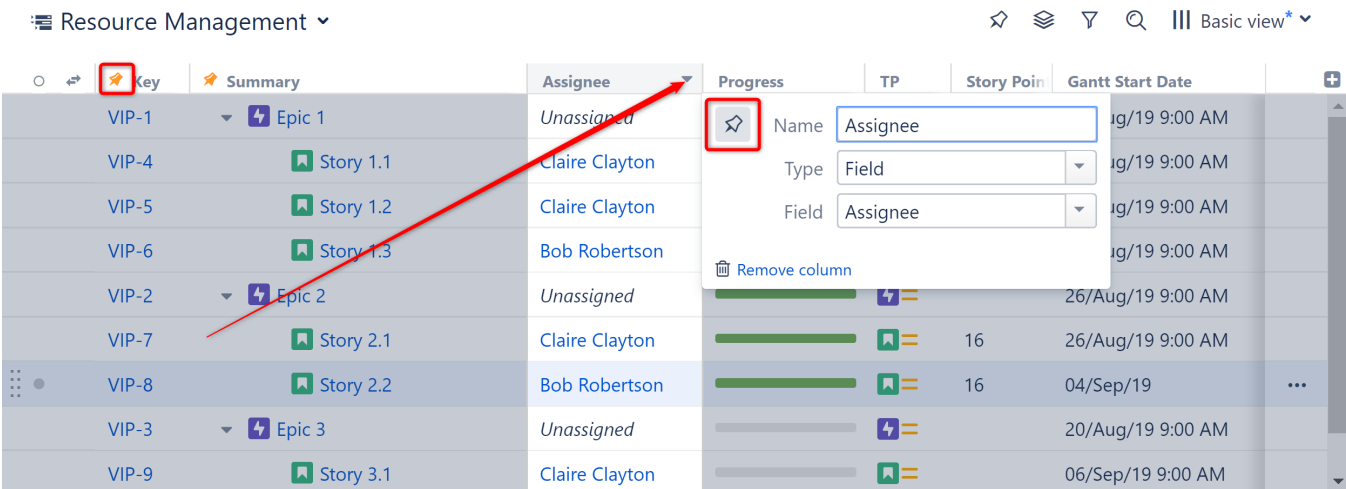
Resource Management

Basic view*

| | Key | Summary | Assignee | Progress | TP | Story Poin | Gantt Start Date |
|---|---|---|---|---|---|---|---|
| | VIP-1 | Epic 1 | Unassigned | | | | ug/19 9:00 AM |
| | VIP-4 | Story 1.1 | Claire Clayton | | | | ug/19 9:00 AM |
| | VIP-5 | Story 1.2 | Claire Clayton | | | | ug/19 9:00 AM |
| | VIP-6 | Story 1.3 | Bob Robertson | | | | ug/19 9:00 AM |
| | VIP-2 | Epic 2 | Unassigned | | | | 26/Aug/19 9:00 AM |
| | VIP-7 | Story 2.1 | Claire Clayton | | | 16 | 26/Aug/19 9:00 AM |
| | VIP-8 | Story 2.2 | Bob Robertson | | | 16 | 04/Sep/19 |
| | VIP-3 | Epic 3 | Unassigned | | | | 20/Aug/19 9:00 AM |
| | VIP-9 | Story 3.1 | Claire Clayton | | | | 06/Sep/19 9:00 AM |

Name Assignee
Type Field
Field Assignee
Remove column